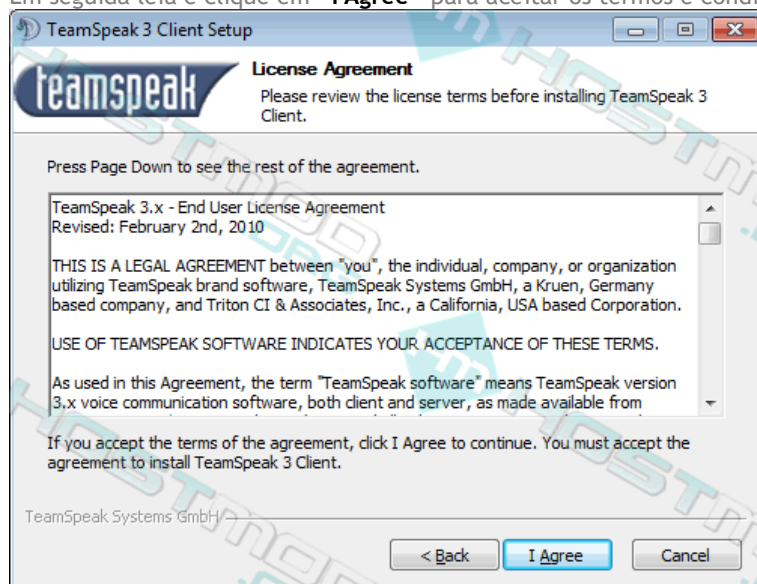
Em seguida leia e clique em "I Agree" para aceitar os termos e condi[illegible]

TeamSpeak 3 Client Setup

teamspeak

License Agreement

Please review the license terms before installing TeamSpeak 3 Client.

Press Page Down to see the rest of the agreement.

TeamSpeak 3.x - End User License Agreement
Revised: February 2nd, 2010

THIS IS A LEGAL AGREEMENT between "you", the individual, company, or organization utilizing TeamSpeak brand software, TeamSpeak Systems GmbH, a Kruen, Germany based company, and Triton CI & Associates, Inc., a California, USA based Corporation.

USE OF TEAMSPEAK SOFTWARE INDICATES YOUR ACCEPTANCE OF THESE TERMS.

As used in this Agreement, the term "TeamSpeak software" means TeamSpeak version 3.x voice communication software, both client and server, as made available from

If you accept the terms of the agreement, click I Agree to continue. You must accept the agreement to install TeamSpeak 3 Client.

TeamSpeak Systems GmbH

< Back

I Agree

Cancel